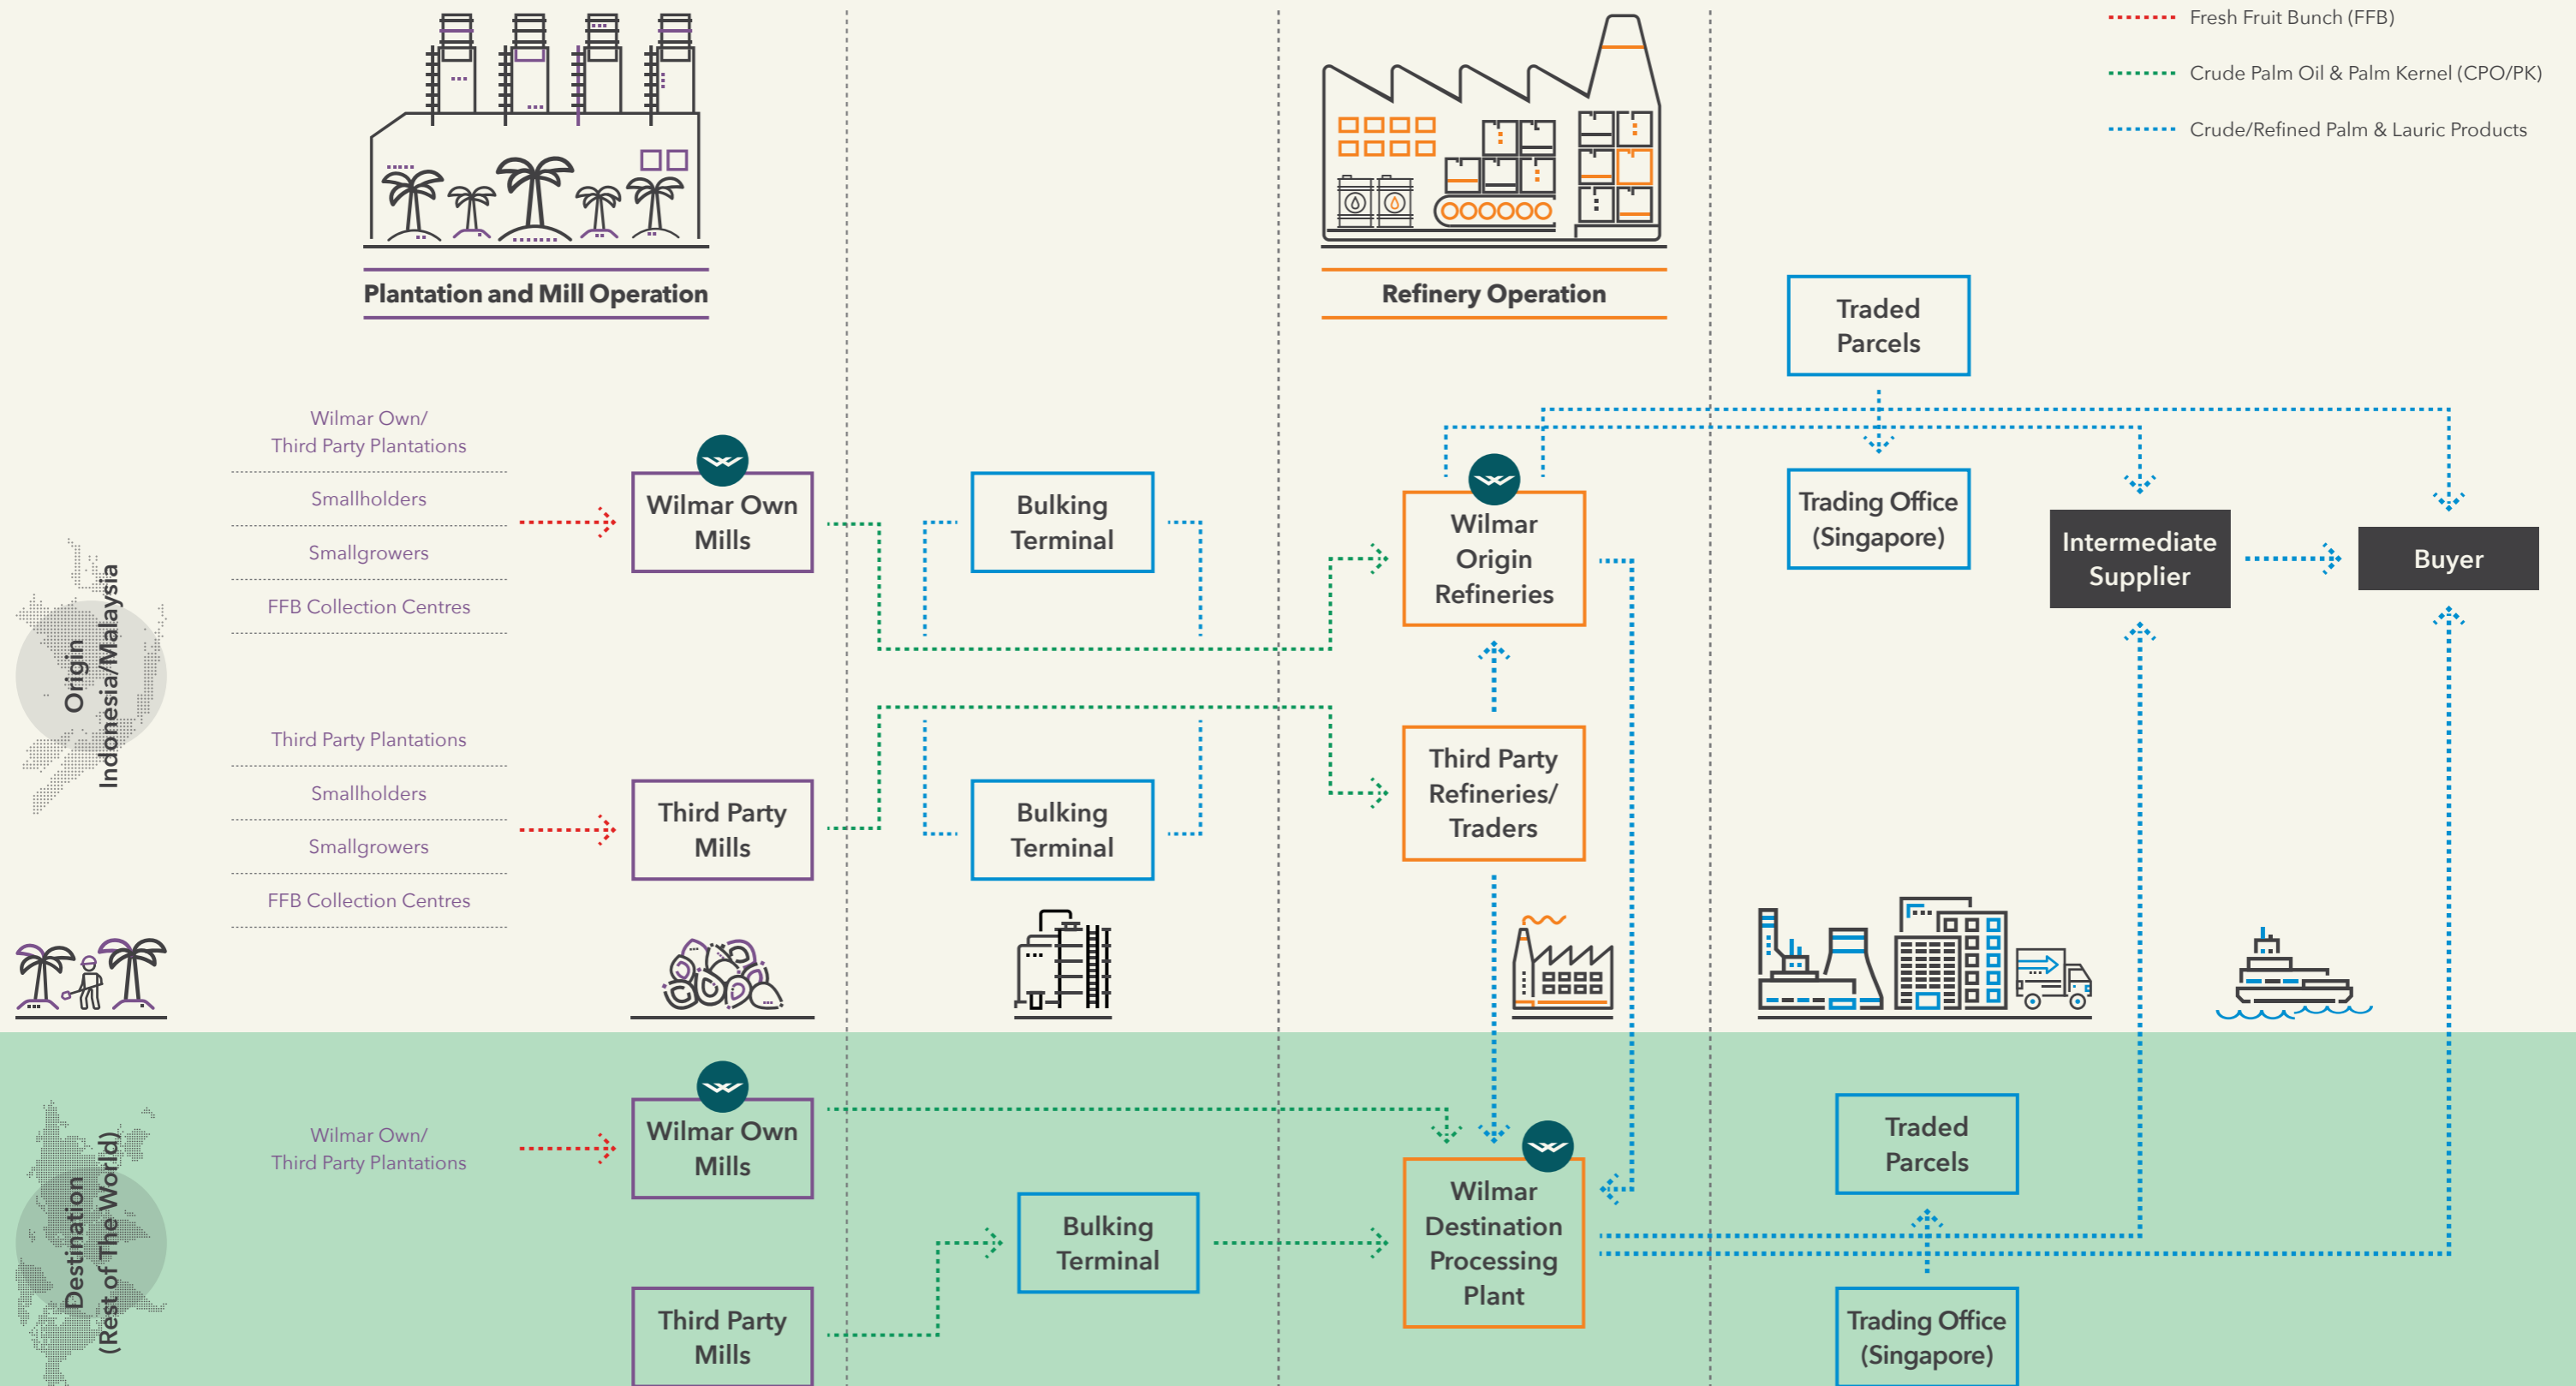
Fresh Fruit Bunch (FFB)
Crude Palm Oil & Palm Kernel (CPO/PK)
Crude/Refined Palm & Lauric Products

Plantation and Mill Operation

Refinery Operation

Traded Parcels

Origin
Indonesia/Malaysia

Wilmar Own/
Third Party Plantations

Smallholders

Smallgrowers

FFB Collection Centres

Wilmar Own Mills

Bulking Terminal

Wilmar Origin Refineries

Trading Office (Singapore)

Intermediate Supplier

Buyer

Third Party Plantations

Smallholders

Smallgrowers

FFB Collection Centres

Third Party Mills

Bulking Terminal

Third Party Refineries/ Traders

Destination
(Rest of The World)

Wilmar Own/
Third Party Plantations

Wilmar Own Mills

Traded Parcels

Bulking Terminal

Wilmar Destination Processing Plant

Third Party Mills

Trading Office (Singapore)